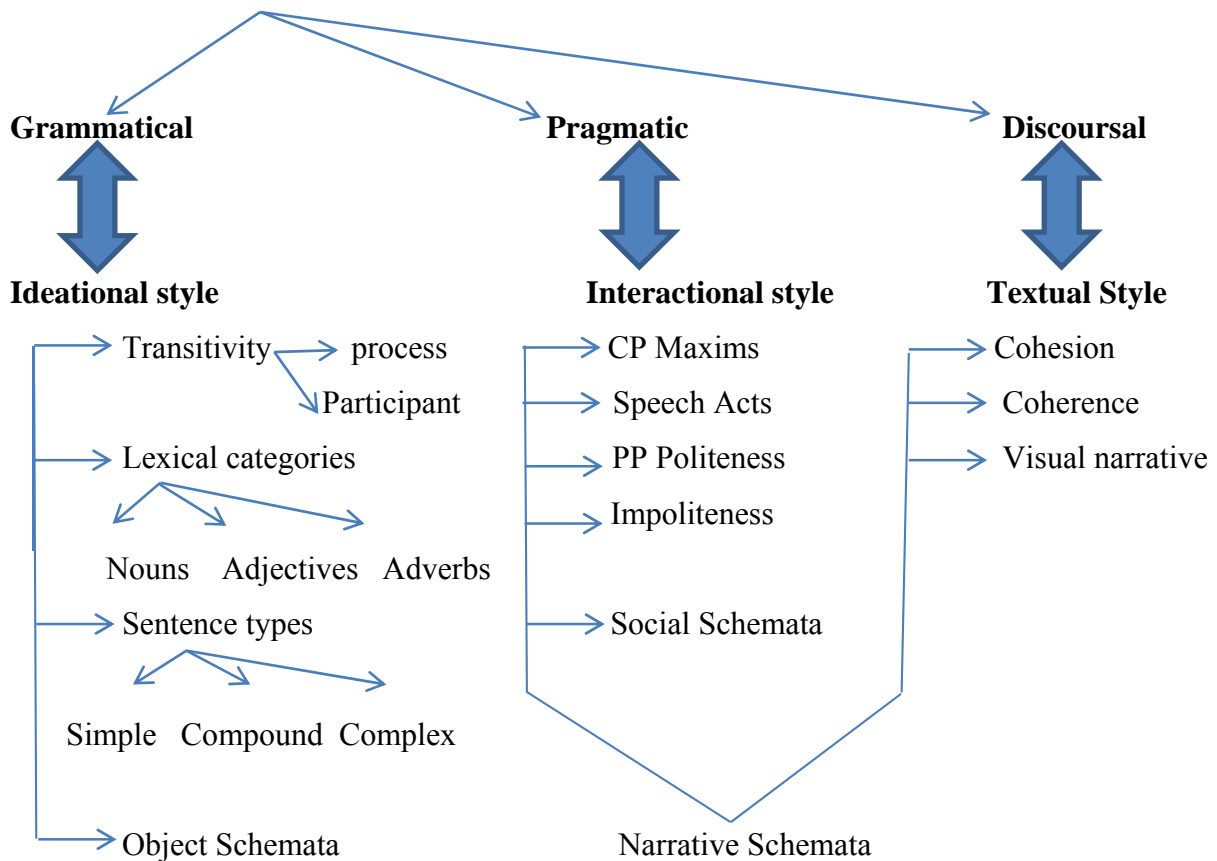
Grammatical

Pragmatic

Discoursal

Ideational style

Interactional style

Textual Style

Transitivity

process

Participant

Lexical categories

Nouns Adjectives Adverbs

Sentence types

Simple Compound Complex

Object Schemata

CP Maxims

Speech Acts

PP Politeness

Impoliteness

Social Schemata

Cohesion

Coherence

Visual narrative

Narrative Schemata